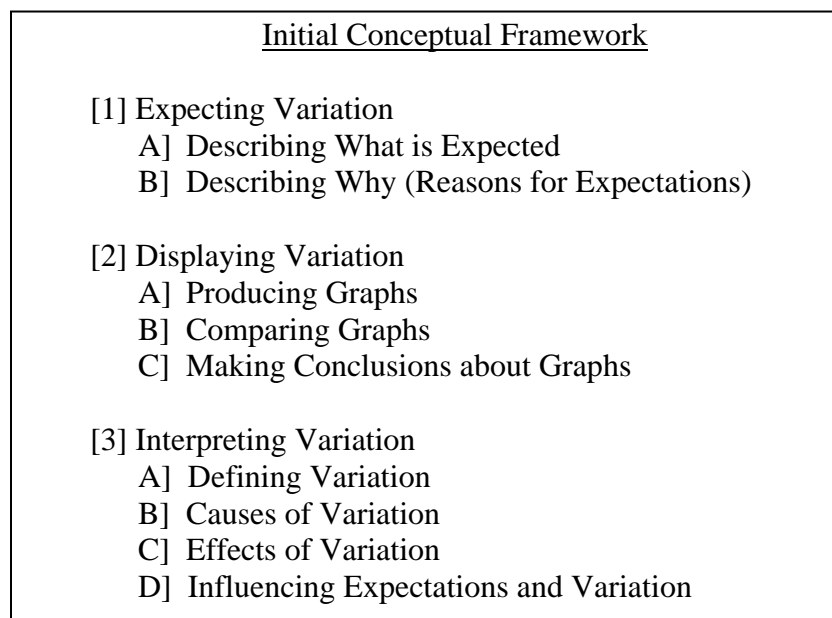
Initial Conceptual Framework

[1] Expecting Variation
A] Describing What is Expected
B] Describing Why (Reasons for Expectations)

[2] Displaying Variation
A] Producing Graphs
B] Comparing Graphs
C] Making Conclusions about Graphs

[3] Interpreting Variation
A] Defining Variation
B] Causes of Variation
C] Effects of Variation
D] Influencing Expectations and Variation